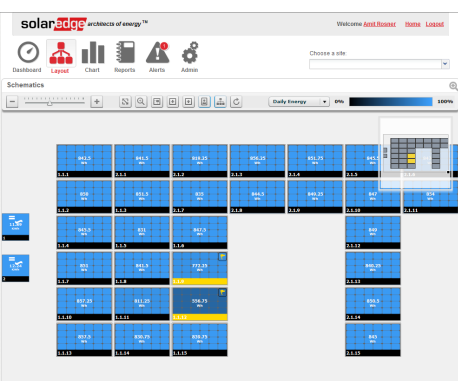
solaredge architects of energy™

Welcome Amit Rosner Home Logout

Dashboard Layout Chart Reports Alerts Admin

Choose a site

Schematics

Daily Energy 0% 100%

943.5 | 941.5 | 939.25 | 936.25 | 931.75 | 943.5
1.1.1 | 2.1.1 | 2.1.2 | 2.1.3 | 2.1.4 | 2.1.5

936 | 931.5 | 935 | 944.5 | 940.25 | 947 | 934
1.1.2 | 1.1.3 | 2.1.7 | 2.1.8 | 2.1.9 | 2.1.10 | 2.1.11

943.5 | 931 | 947.5 | 849
1.1.4 | 1.1.5 | 1.1.6 | 2.1.12

935 | 943.5 | 772.25 | 940.25
1.1.7 | 1.1.8 | 1.1.9 | 2.1.13

937.25 | 911.25 | 356.75 | 939.5
1.1.10 | 1.1.11 | 1.1.12 | 2.1.14

937.5 | 930.75 | 939.75 | 845
1.1.13 | 1.1.14 | 1.1.15 | 2.1.15